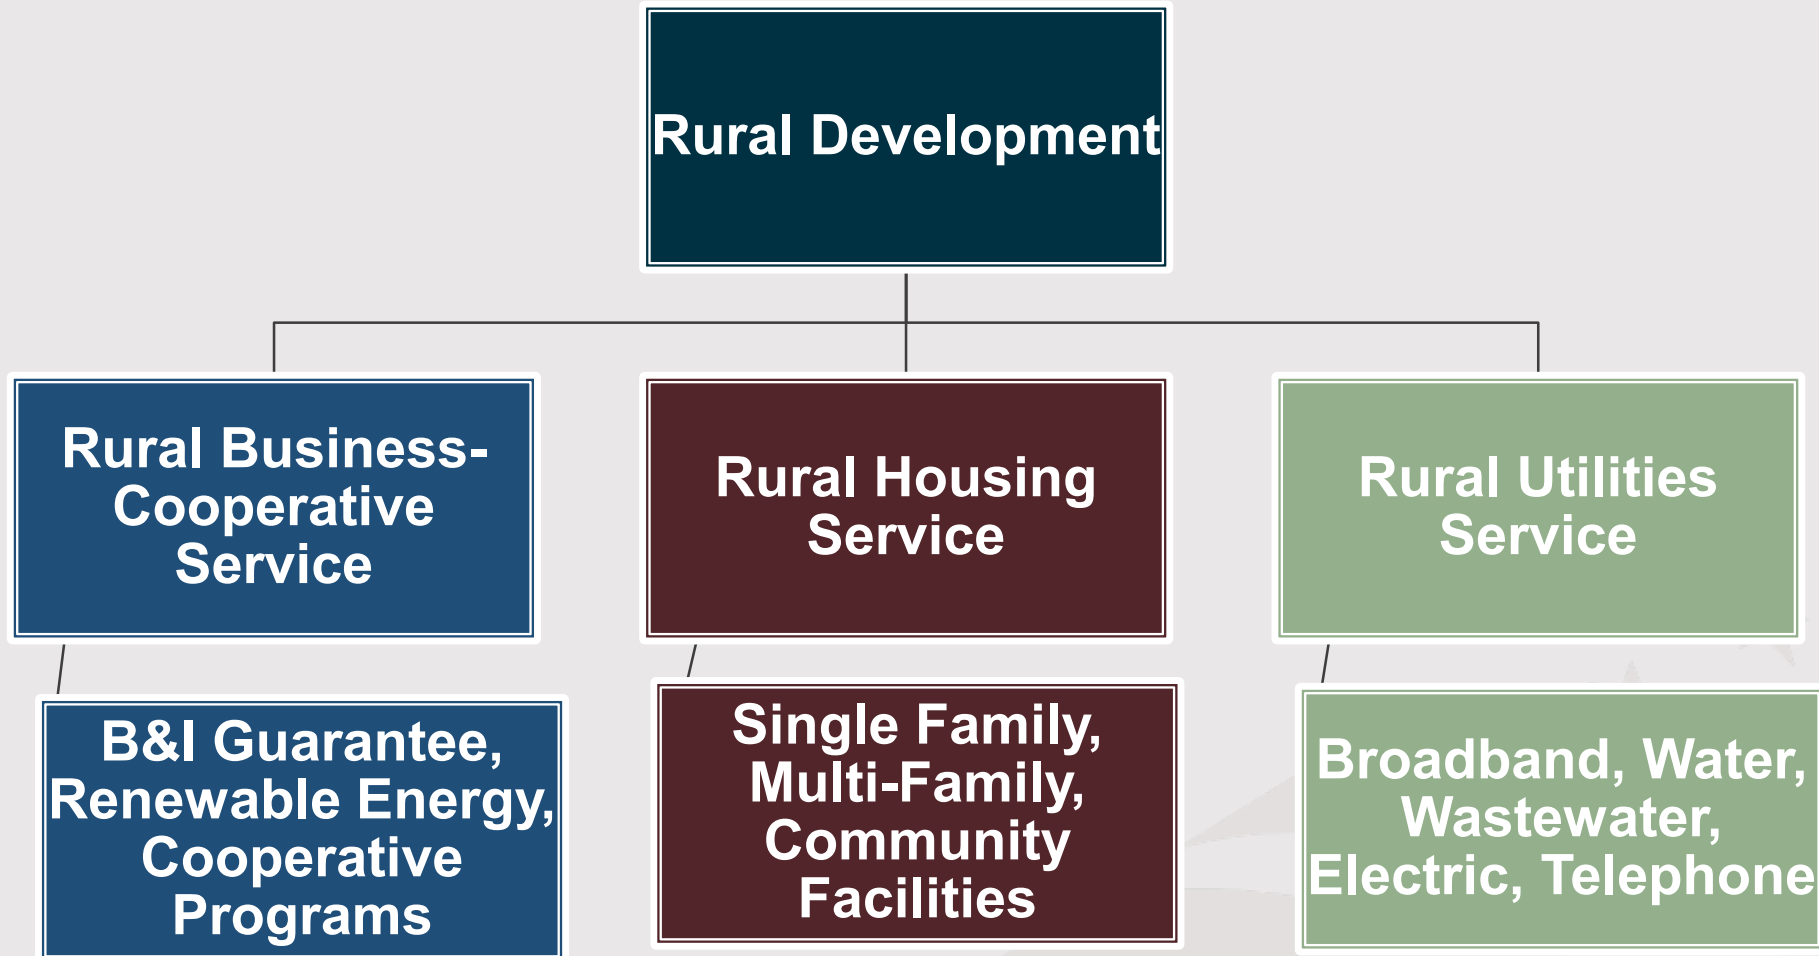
Rural Development

Rural Business-Cooperative Service

Rural Housing Service

Rural Utilities Service

B&I Guarantee, Renewable Energy, Cooperative Programs

Single Family, Multi-Family, Community Facilities

Broadband, Water, Wastewater, Electric, Telephone